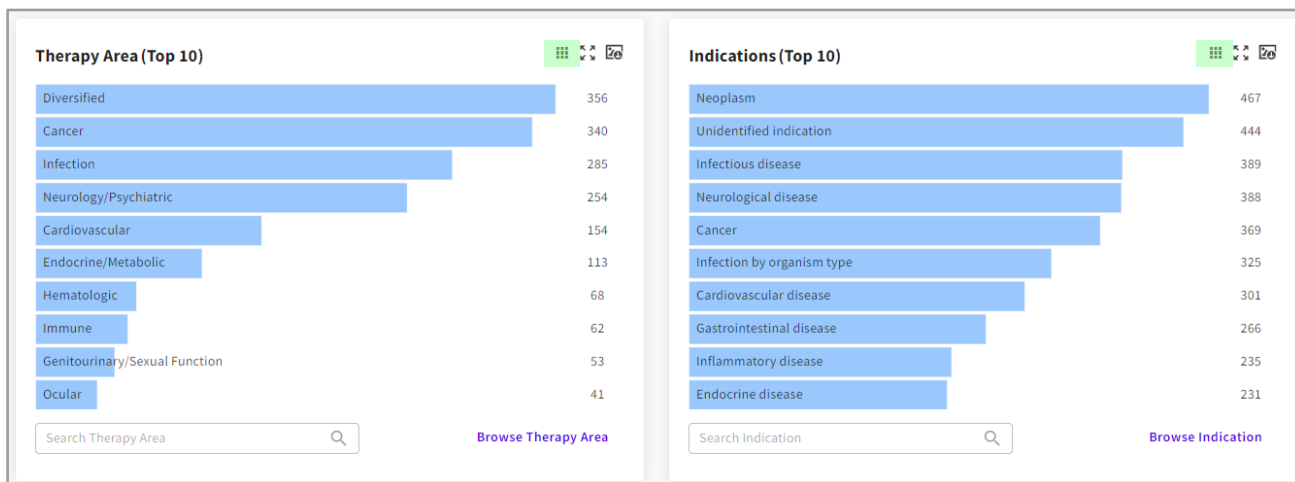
Therapy Area (Top 10)

| | |
|---|---|
| Diversified | 356 |
| Cancer | 340 |
| Infection | 285 |
| Neurology/Psychiatric | 254 |
| Cardiovascular | 154 |
| Endocrine/Metabolic | 113 |
| Hematologic | 68 |
| Immune | 62 |
| Genitourinary/Sexual Function | 53 |
| Ocular | 41 |

Search Therapy Area

Browse Therapy Area

Indications (Top 10)

| | |
|---|---|
| Neoplasm | 467 |
| Unidentified indication | 444 |
| Infectious disease | 389 |
| Neurological disease | 388 |
| Cancer | 369 |
| Infection by organism type | 325 |
| Cardiovascular disease | 301 |
| Gastrointestinal disease | 266 |
| Inflammatory disease | 235 |
| Endocrine disease | 231 |

Search Indication

Browse Indication